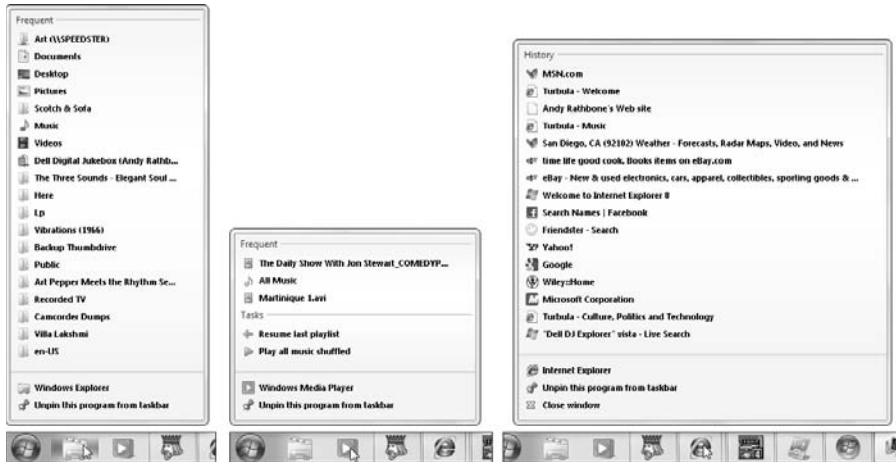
Frequent

Art (\\SPEEDSTER)

Documents

Desktop

Pictures

Scotch & Sofa

Music

Videos

Dell Digital Jukebox (Andy Rathb...

The Three Sounds - Elegant Soul ...

Here

Lp

Vibrations (1966)

Backup Thumbdrive

Public

Art Pepper Meets the Rhythm Se...

Recorded TV

Camcorder Dumps

Villa Lakshmi

en-US

Windows Explorer

Unpin this program from taskbar

Frequent

The Daily Show With Jon Stewart_COMEDYP...

All Music

Martinique 1.avi

Tasks

Resume last playlist

Play all music shuffled

Windows Media Player

Unpin this program from taskbar

History

MSN.com

Turbula - Welcome

Andy Rathbone's Web site

Turbula - Music

San Diego, CA (92102) Weather - Forecasts, Radar Maps, Video, and News

time life good cook, Books items on eBay.com

eBay - New & used electronics, cars, apparel, collectibles, sporting goods & ...

Welcome to Internet Explorer 8

Search Names | Facebook

Friendster - Search

Yahoo!

Google

Wiley::Home

Microsoft Corporation

Turbula - Culture, Politics and Technology

"Dell DJ Explorer" vista - Live Search

Internet Explorer

Unpin this program from taskbar

Close window